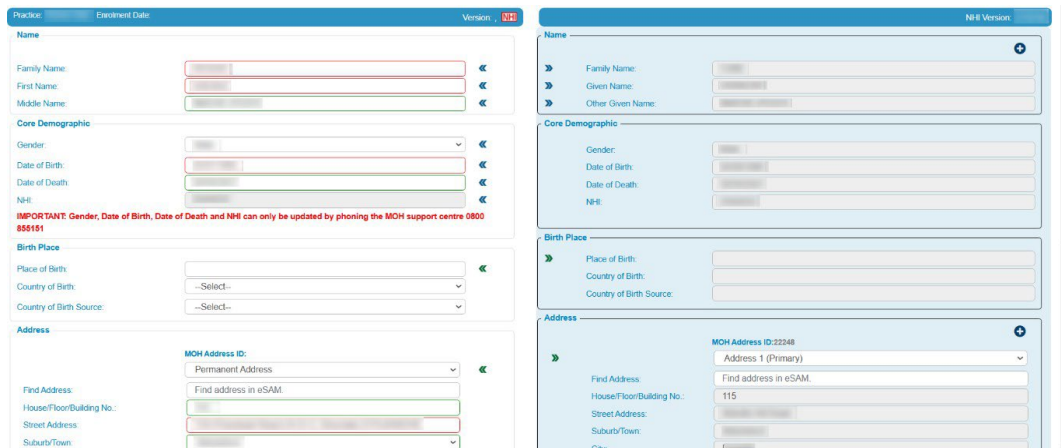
Practice: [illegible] Enrolment Date: Version: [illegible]

Name

Family Name: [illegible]
First Name: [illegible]
Middle Name: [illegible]

Core Demographic

Gender: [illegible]
Date of Birth: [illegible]
Date of Death: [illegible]
NHI: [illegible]

IMPORTANT: Gender, Date of Birth, Date of Death and NHI can only be updated by phoning the MOH support centre 0800 855151

Birth Place

Place of Birth:
Country of Birth: --Select--
Country of Birth Source: --Select--

Address

MOH Address ID:
Permanent Address
Find Address: Find address in eSAM.
House/Floor/Building No.: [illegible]
Street Address: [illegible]
Suburb/Town: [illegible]

NHI Version: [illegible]

Name

Family Name: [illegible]
Given Name: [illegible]
Other Given Name: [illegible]

Core Demographic

Gender: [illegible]
Date of Birth: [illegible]
Date of Death: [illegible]
NHI: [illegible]

Birth Place

Place of Birth:
Country of Birth:
Country of Birth Source:

Address

MOH Address ID:22248
Address 1 (Primary)
Find Address: Find address in eSAM.
House/Floor/Building No.: 115
Street Address: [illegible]
Suburb/Town: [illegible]
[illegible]